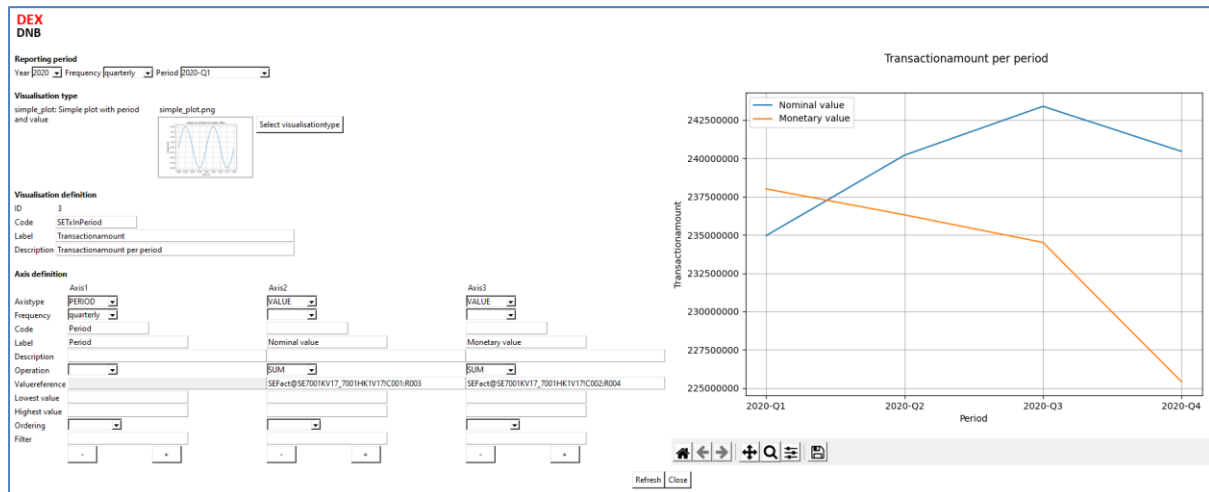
DEX
DNB

Reporting period
Year 2020 Frequency quarterly Period 2020-Q1

Visualisation type
simple_plot: Simple plot with period and value
simple_plot.png
Select visualisationtype

Visualisation definition
ID 3
Code SETxInPeriod
Label Transactionamount
Description Transactionamount per period

Axis definition

| | Axis1 | Axis2 | Axis3 |
|---|---|---|---|
| Axistype | PERIOD | VALUE | VALUE |
| Frequency | quarterly | | |
| Code | Period | | |
| Label | Period | Nominal value | Monetary value |
| Description | | | |
| Operation | | SUM | SUM |
| Valuereference | | SEFact@SE7001KV17_7001HK1V17!C001:R003 | SEFact@SE7001KV17_7001HK1V17!C002:R004 |
| Lowest value | | | |
| Highest value | | | |
| Ordering | | | |
| Filter | | | |
| | - + | - + | - + |

Refresh Close

Transactionamount per period
Nominal value
Monetary value
Transactionamount
242500000
240000000
237500000
235000000
232500000
230000000
227500000
225000000
2020-Q1 2020-Q2 2020-Q3 2020-Q4
Period